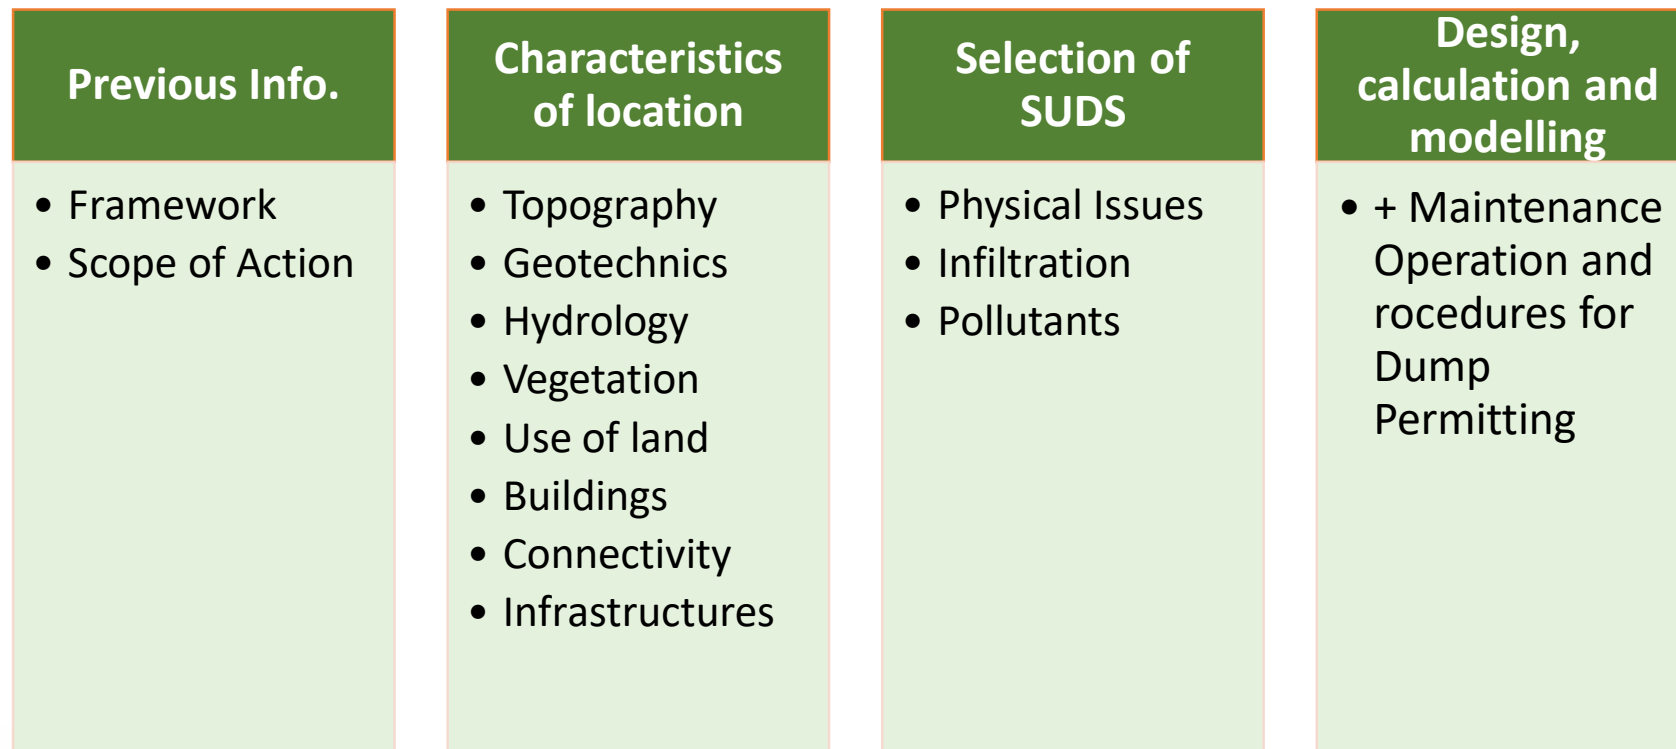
Previous Info.

- Framework
- Scope of Action

Characteristics of location

- Topography
- Geotechnics
- Hydrology
- Vegetation
- Use of land
- Buildings
- Connectivity
- Infrastructures

Selection of SUDS

- Physical Issues
- Infiltration
- Pollutants

Design, calculation and modelling

- + Maintenance Operation and rocedures for Dump Permitting